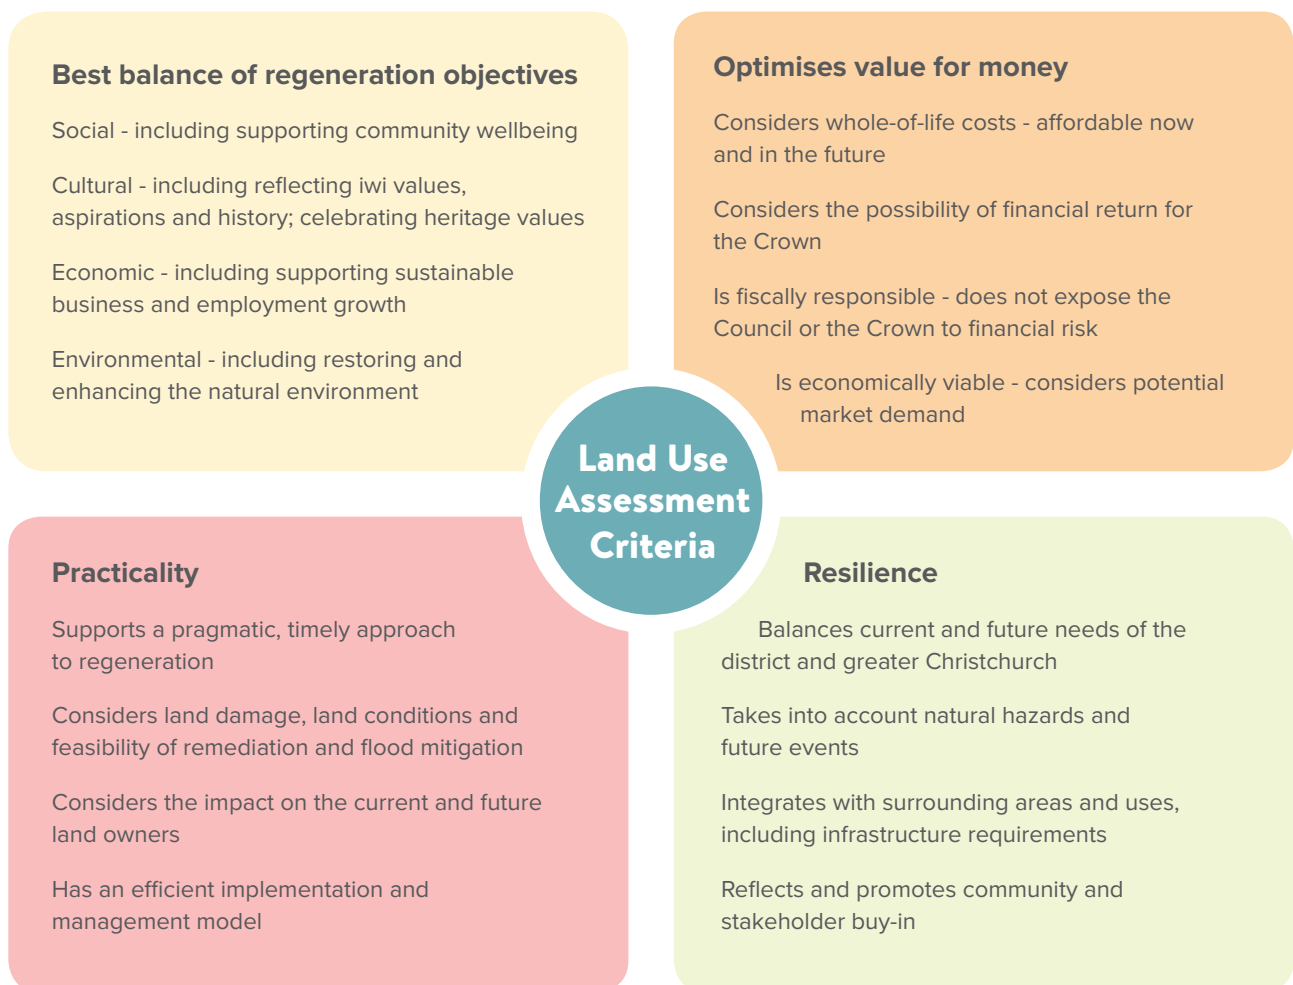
Best balance of regeneration objectives

Social - including supporting community wellbeing

Cultural - including reflecting iwi values, aspirations and history; celebrating heritage values

Economic - including supporting sustainable business and employment growth

Environmental - including restoring and enhancing the natural environment

Optimises value for money

Considers whole-of-life costs - affordable now and in the future

Considers the possibility of financial return for the Crown

Is fiscally responsible - does not expose the Council or the Crown to financial risk

Is economically viable - considers potential market demand

Land Use Assessment Criteria

Practicality

Supports a pragmatic, timely approach to regeneration

Considers land damage, land conditions and feasibility of remediation and flood mitigation

Considers the impact on the current and future land owners

Has an efficient implementation and management model

Resilience

Balances current and future needs of the district and greater Christchurch

Takes into account natural hazards and future events

Integrates with surrounding areas and uses, including infrastructure requirements

Reflects and promotes community and stakeholder buy-in